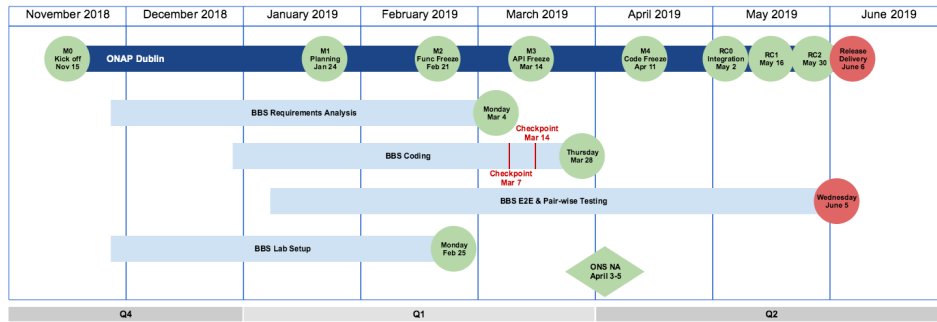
November 2018 | December 2018 | January 2019 | February 2019 | March 2019 | April 2019 | May 2019 | June 2019

M0
Kick off
Nov 15

ONAP Dublin

M1
Planning
Jan 24

M2
Func Freeze
Feb 21

M3
API Freeze
Mar 14

M4
Code Freeze
Apr 11

RC0
Integration
May 2

RC1
May 16

RC2
May 30

Release
Delivery
June 6

BBS Requirements Analysis

Monday
Mar 4

Checkpoint
Mar 14

BBS Coding

Thursday
Mar 28

Checkpoint
Mar 7

BBS E2E & Pair-wise Testing

Wednesday
June 5

BBS Lab Setup

Monday
Feb 25

ONS NA
April 3-5

Q4

Q1

Q2